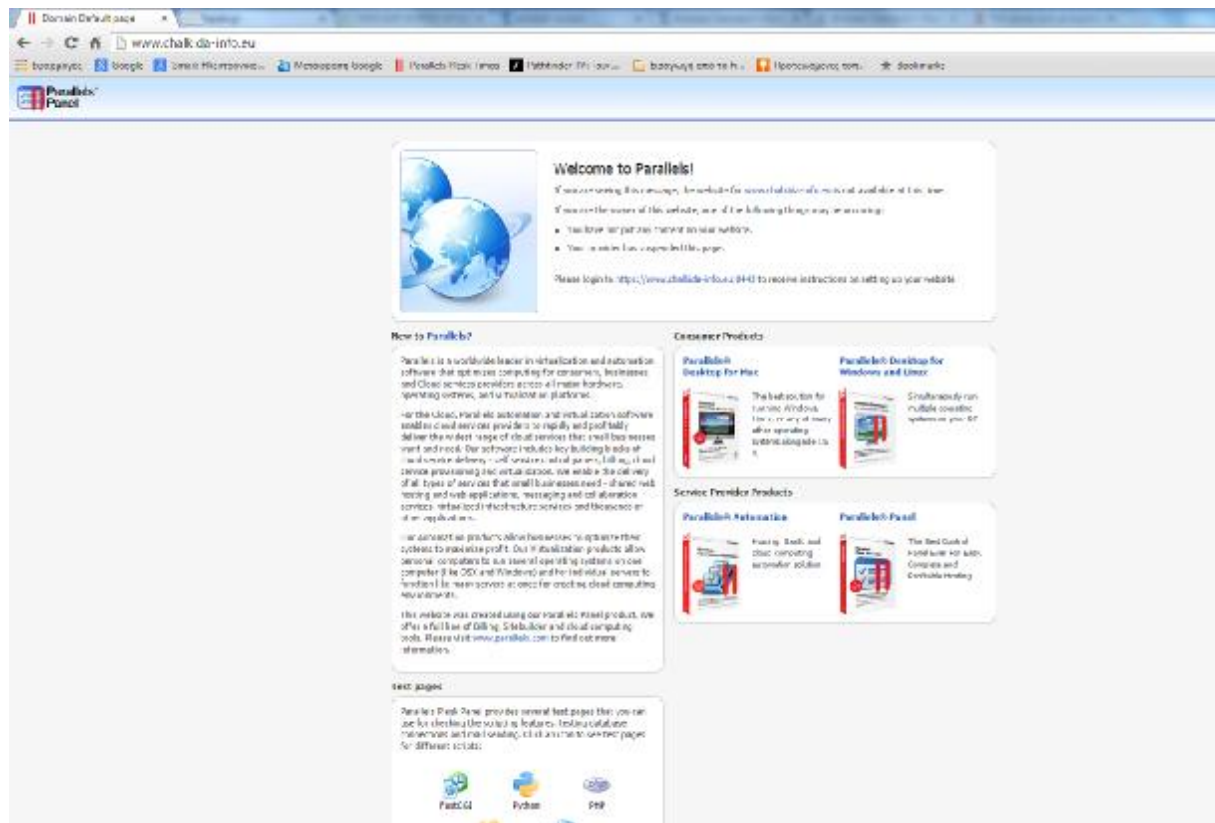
Domain Default page ×

www.chalkida-info.eu

Εφαρμογές Google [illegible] Parallels Plesk Panel Pathfinder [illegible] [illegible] ★ Bookmarks

Parallels Panel

Welcome to Parallels!

If you are seeing this message, the website for www.chalkida-info.eu is not available at this time.

If you are the owner of this website, one of the following things may be occurring:

• You have not put any content on your website.

• Your provider has suspended this page.

Please login to https://www.chalkida-info.eu:8443 to receive instructions on setting up your website.

New to Parallels?

Parallels is a worldwide leader in virtualization and automation software that optimizes computing for consumers, businesses and Cloud services providers across all major hardware, operating systems, and virtualization platforms.

For the Cloud, Parallels automation and virtualization software enables cloud services providers to rapidly and profitably deliver the widest range of cloud services that small businesses want and need. Our software includes key building blocks of cloud service delivery - self service, catalog, billing, cloud service provisioning and virtualization. We enable the delivery of all types of services that small businesses need - shared web hosting and web applications, messaging and collaboration services, virtualized infrastructure services and file access or other applications.

Our consumer products allow businesses to optimize their systems to maximize profit. Our virtualization products allow personal computers to run several operating systems on one computer (like OSX and Windows) and for individual servers to function like many servers at once for creating cloud computing environments.

This website was created using our Parallels Panel product. We offer a full line of Billing, Sitebuilder and cloud computing tools. Please visit www.parallels.com to find out more information.

Test pages

Parallels Plesk Panel provides several test pages that you can use for checking the scripting features, testing database connections and mail sending. Click an icon to see test pages for different scripts:

FastCGI Python PHP

Consumer Products

Parallels® Desktop for Mac

The best solution for running Windows, Linux or any of many other operating systems alongside Lio n.

Parallels® Desktop for Windows and Linux

Simultaneously run multiple operating systems on your PC

Service Provider Products

Parallels® Automation

Hosting, SaaS, and cloud computing automation solution

Parallels® Panel

The Best Control Panel ever for Easy, Complete and Profitable Hosting